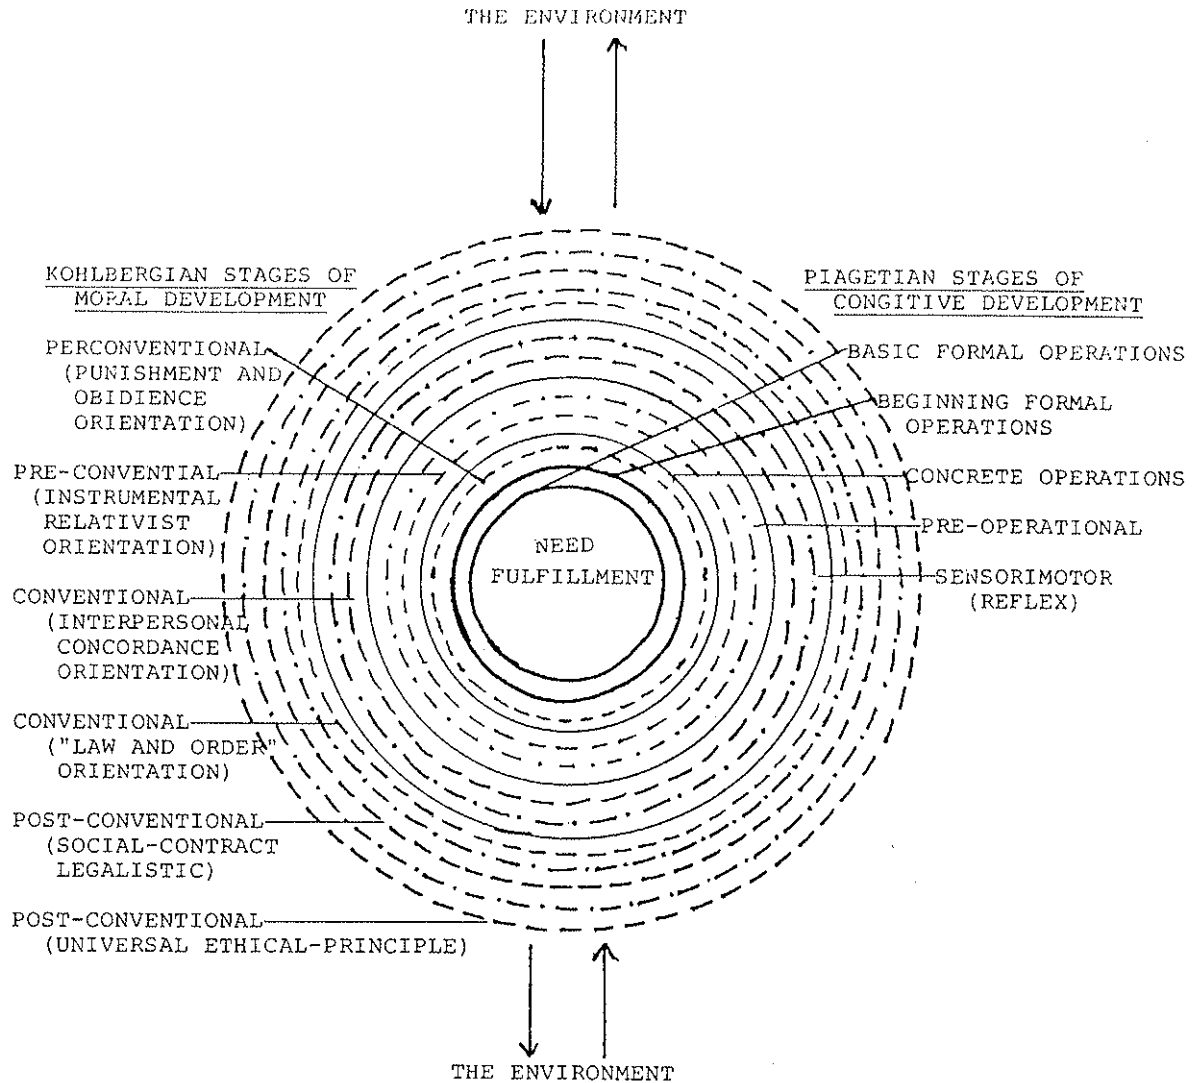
THE ENVIRONMENT

KOHLBERGIAN STAGES OF MORAL DEVELOPMENT

PERCONVENTIONAL (PUNISHMENT AND OBIDIENCE ORIENTATION)

PRE-CONVENTIAL (INSTRUMENTAL RELATIVIST ORIENTATION)

CONVENTIONAL (INTERPERSONAL CONCORDANCE ORIENTATION)

CONVENTIONAL ("LAW AND ORDER" ORIENTATION)

POST-CONVENTIONAL (SOCIAL-CONTRACT LEGALISTIC)

POST-CONVENTIONAL (UNIVERSAL ETHICAL-PRINCIPLE)

PIAGETIAN STAGES OF CONGITIVE DEVELOPMENT

BASIC FORMAL OPERATIONS

BEGINNING FORMAL OPERATIONS

CONCRETE OPERATIONS

PRE-OPERATIONAL

SENSORIMOTOR (REFLEX)

NEED FULFILLMENT

THE ENVIRONMENT